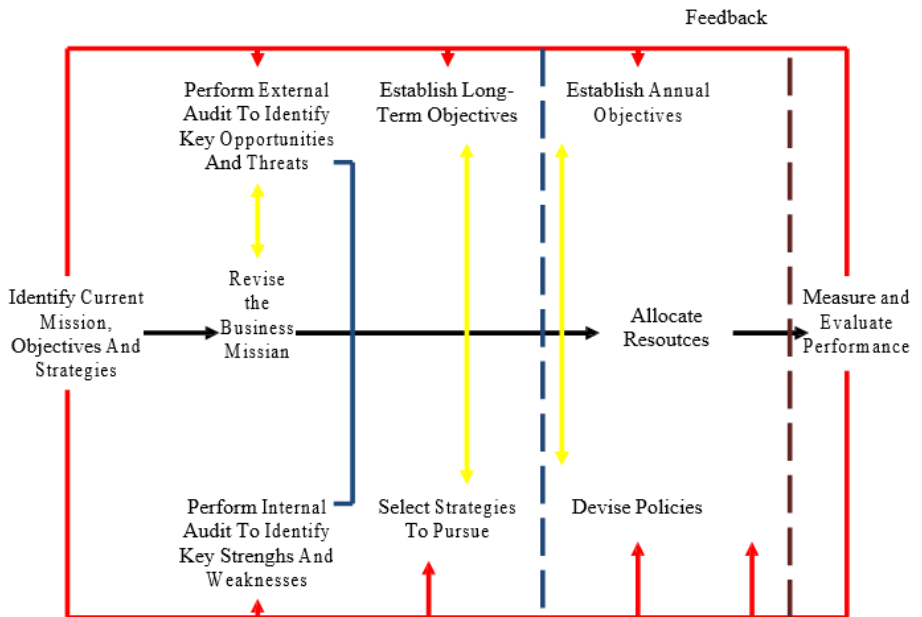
Feedback

Perform External Audit To Identify Key Opportunities And Threats

Establish Long-Term Objectives

Establish Annual Objectives

Identify Current Mission, Objectives And Strategies

Revise the Business Missian

Allocate Resoutces

Measure and Evaluate Performance

Perform Internal Audit To Identify Key Strenghs And Weaknesses

Select Strategies To Pursue

Devise Policies